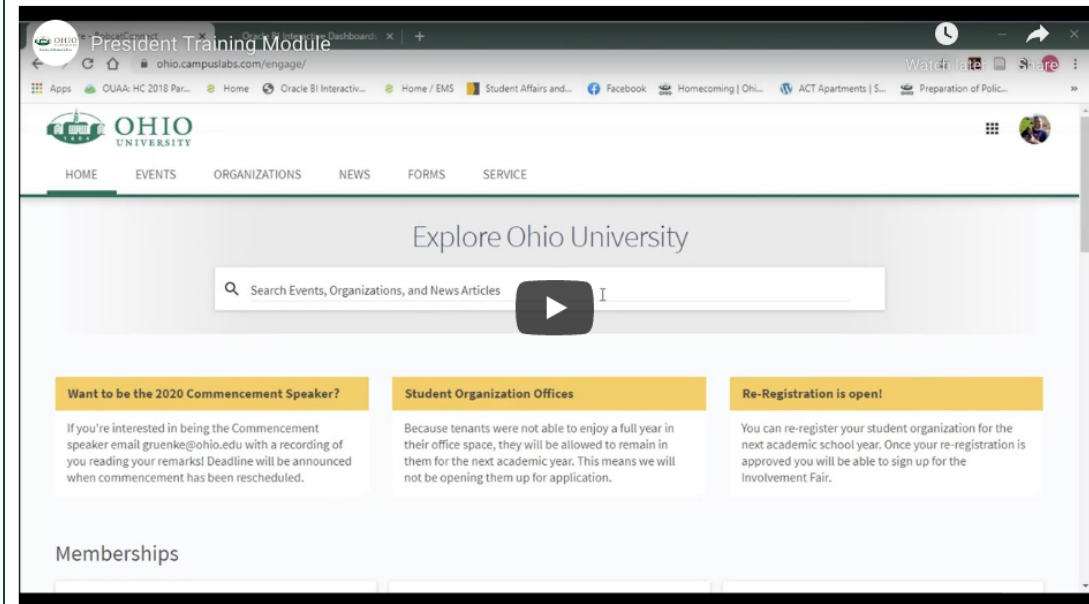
President Training Module

Watch later Share

ohio.campuslabs.com/engage/

Apps OUAA: HC 2018 Par... Home Oracle BI Interactiv... Home / EMS Student Affairs and... Facebook Homecoming | Ohi... ACT Apartments | S... Preparation of Polic...

OHIO UNIVERSITY

HOME EVENTS ORGANIZATIONS NEWS FORMS SERVICE

Explore Ohio University

Search Events, Organizations, and News Articles

Want to be the 2020 Commencement Speaker?

If you're interested in being the Commencement speaker email gruenke@ohio.edu with a recording of you reading your remarks! Deadline will be announced when commencement has been rescheduled.

Student Organization Offices

Because tenants were not able to enjoy a full year in their office space, they will be allowed to remain in them for the next academic year. This means we will not be opening them up for application.

Re-Registration is open!

You can re-register your student organization for the next academic school year. Once your re-registration is approved you will be able to sign up for the Involvement Fair.

Memberships